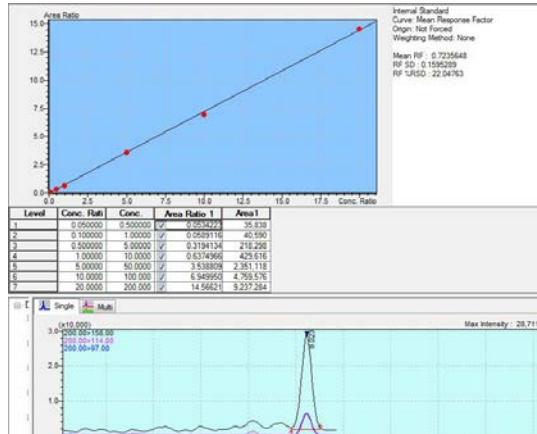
Area Ratio

15.0
12.5
10.0
7.5
5.0
2.5
0.0

0.0 2.5 5.0 7.5 10.0 12.5 15.0 17.5 Conc. Ratio

Internal Standard
Curve: Mean Response Factor
Origin: Not Forced
Weighting Method: None

Mean RF : 0.7235648
RF SD : 0.1595289
RF %RSD : 22.04763

| Level | Conc. Rati | Conc. | | Area Ratio 1 | Area1 |
|---|---|---|---|---|---|
| 1 | 0.050000 | 0.500000 | ✓ | 0.0534223 | 35,838 |
| 2 | 0.100000 | 1.00000 | ✓ | 0.0589116 | 40,590 |
| 3 | 0.500000 | 5.00000 | ✓ | 0.3194134 | 218,298 |
| 4 | 1.00000 | 10.0000 | ✓ | 0.6374966 | 429,616 |
| 5 | 5.00000 | 50.0000 | ✓ | 3.538809 | 2,351,118 |
| 6 | 10.0000 | 100.000 | ✓ | 6.949950 | 4,759,576 |
| 7 | 20.0000 | 200.000 | ✓ | 14.56621 | 9,237,284 |

Single Multi

(x10,000)
200.00>158.00
200.00>114.00
200.00>97.00

Max Intensity : 28,71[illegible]

3.0
2.0
1.0